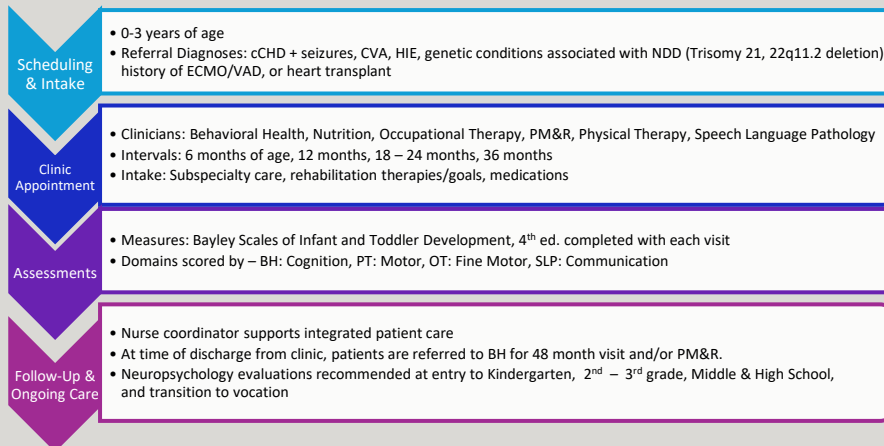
Scheduling & Intake

• 0-3 years of age
• Referral Diagnoses: cCHD + seizures, CVA, HIE, genetic conditions associated with NDD (Trisomy 21, 22q11.2 deletion) history of ECMO/VAD, or heart transplant

Clinic Appointment

• Clinicians: Behavioral Health, Nutrition, Occupational Therapy, PM&R, Physical Therapy, Speech Language Pathology
• Intervals: 6 months of age, 12 months, 18 – 24 months, 36 months
• Intake: Subspecialty care, rehabilitation therapies/goals, medications

Assessments

• Measures: Bayley Scales of Infant and Toddler Development, 4$^{th}$ ed. completed with each visit
• Domains scored by – BH: Cognition, PT: Motor, OT: Fine Motor, SLP: Communication

Follow-Up & Ongoing Care

• Nurse coordinator supports integrated patient care
• At time of discharge from clinic, patients are referred to BH for 48 month visit and/or PM&R.
• Neuropsychology evaluations recommended at entry to Kindergarten, 2$^{nd}$ – 3$^{rd}$ grade, Middle & High School, and transition to vocation